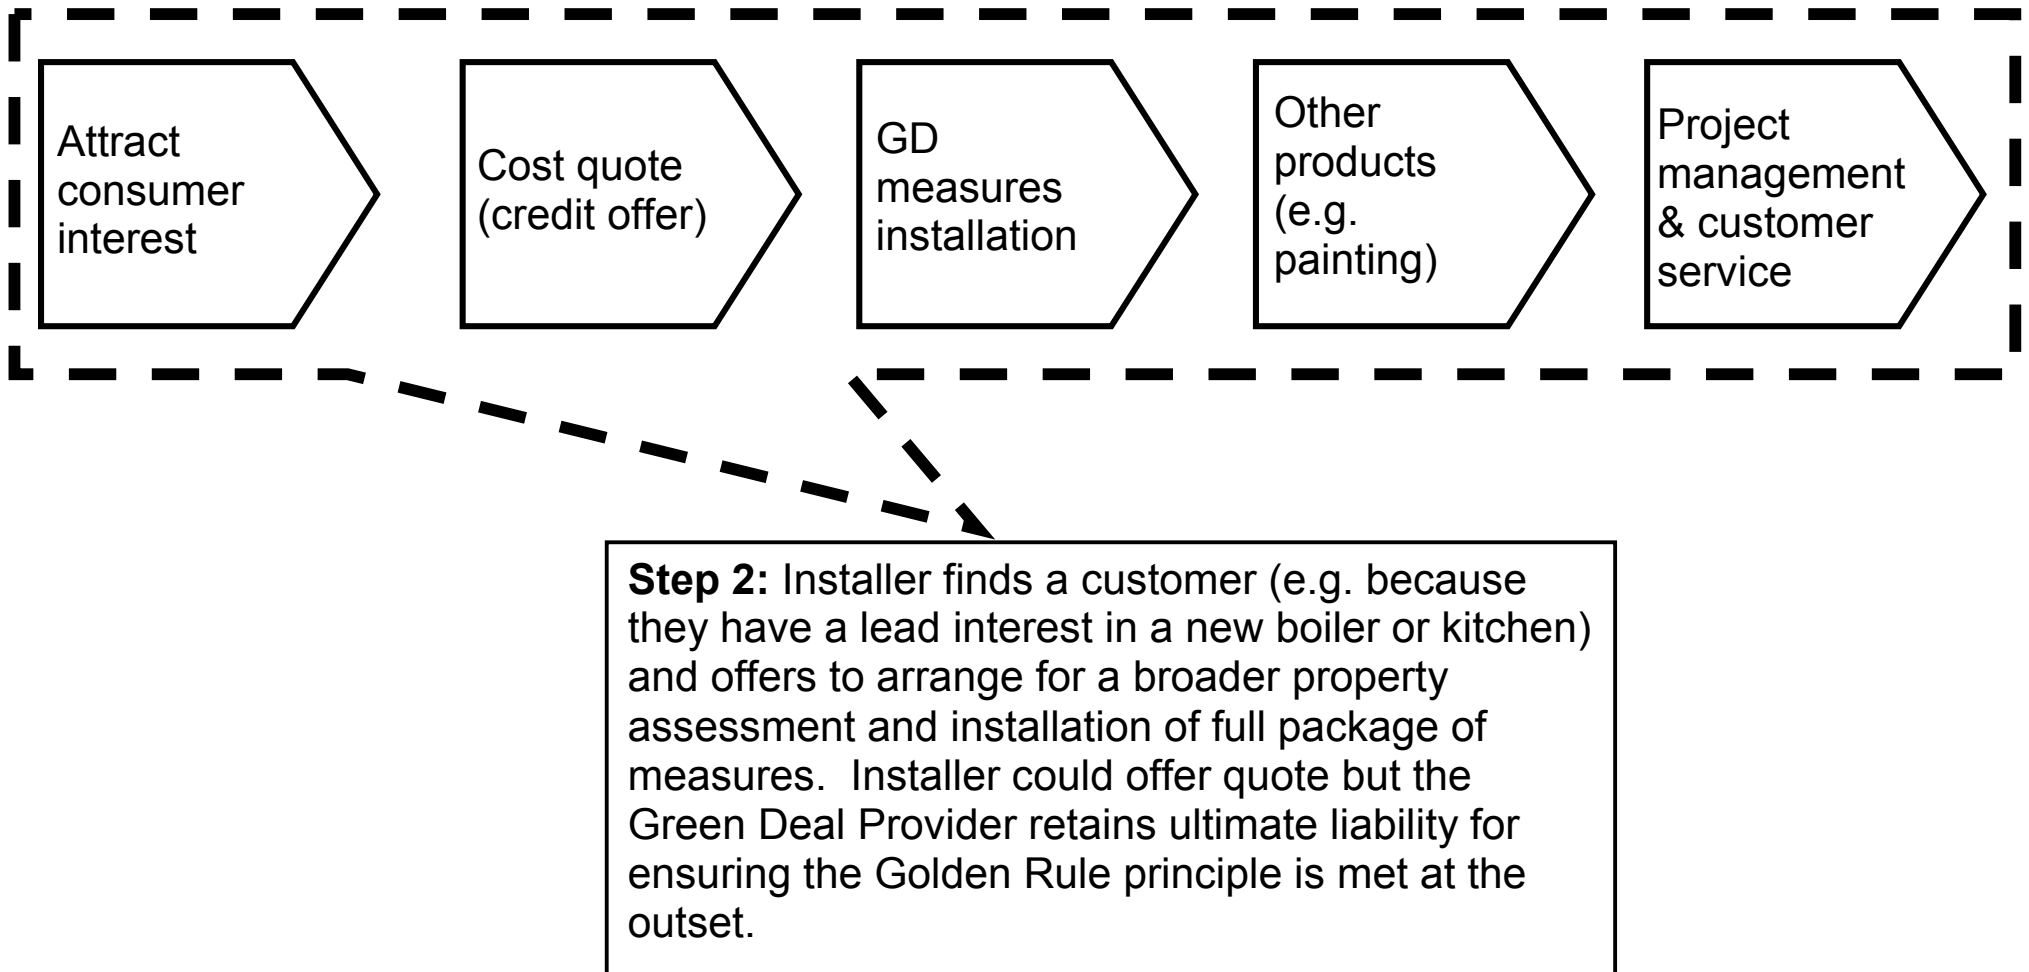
Attract consumer interest

Cost quote (credit offer)

GD measures installation

Other products (e.g. painting)

Project management & customer service

**Step 2:** Installer finds a customer (e.g. because they have a lead interest in a new boiler or kitchen) and offers to arrange for a broader property assessment and installation of full package of measures. Installer could offer quote but the Green Deal Provider retains ultimate liability for ensuring the Golden Rule principle is met at the outset.